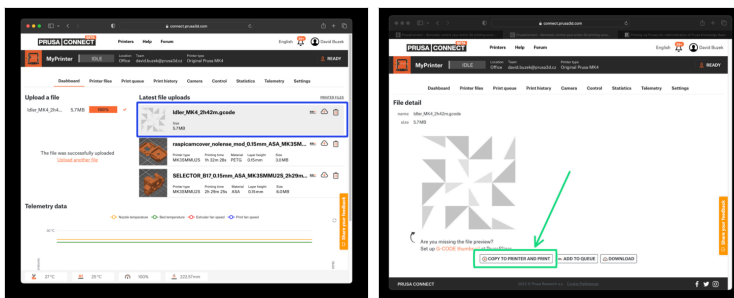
connect.prusa3d.com

PRUSA CONNECT BETA
Printers Help Forum
English David Bucek

MyPrinter IDLE
Location Office
Team david.bucek@prusa3d.cz
Printer type Original Prusa MK4
READY

Dashboard Printer files Print queue Print history Camera Control Statistics Telemetry Settings

Upload a file
Idler_MK4_2h42m.gcode 5.7MB 100%

The file was successfully uploaded
Upload another file

Latest file uploads
PRINTER FILES

Idler_MK4_2h42m.gcode
Size 5.7MB

raspicamcover_nolense_mod_0.15mm_ASA_MK35M...
Printer type MK35MMU2S
Printing time 1h 32m 28s
Material PETG
Layer height 0.15mm
Size 3.6MB

SELECTOR_B17_0.15mm_ASA_MK35MMU2S_2h29m...
Printer type MK35MMU2S
Printing time 2h 29m 20s
Material ASA
Layer height 0.15mm
Size 4.4MB

Telemetry data
Nozzle temperature Bed temperature Extruder fan speed Print fan speed

27°C 28°C 100% 222.57mm

Share your feedback

connect.prusa3d.com

PRUSA CONNECT BETA
Printers Help Forum
English David Bucek

MyPrinter IDLE
Location Office
Team david.bucek@prusa3d.cz
Printer type Original Prusa MK4
READY

Dashboard Printer files Print queue Print history Camera Control Statistics Telemetry Settings

File detail
name Idler_MK4_2h42m.gcode
size 5.7MB

Are you missing the file preview?
Set up G-CODE thumbnails in PrusaSlicer

COPY TO PRINTER AND PRINT + ADD TO QUEUE DOWNLOAD

Share your feedback

PRUSA CONNECT
2023 © Prusa Research a.s. · Terms and Conditions